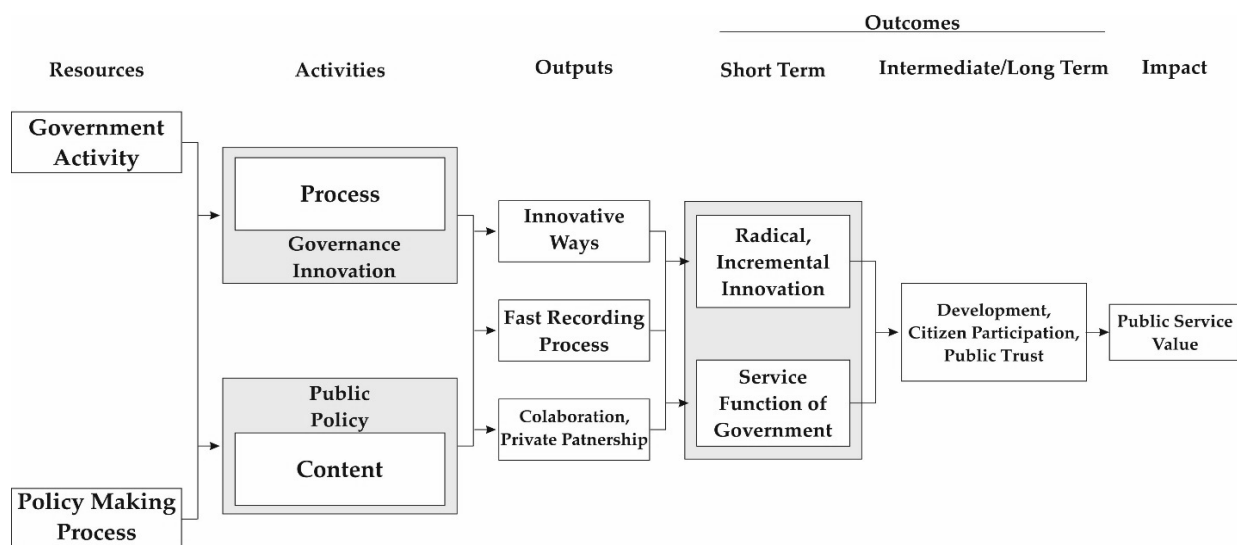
Outcomes

Resources

Activities

Outputs

Short Term

Intermediate/Long Term

Impact

Government Activity

Process

Governance Innovation

Public Policy

Content

Policy Making Process

Innovative Ways

Fast Recording Process

Colaboration, Private Patnership

Radical, Incremental Innovation

Service Function of Government

Development, Citizen Participation, Public Trust

Public Service Value